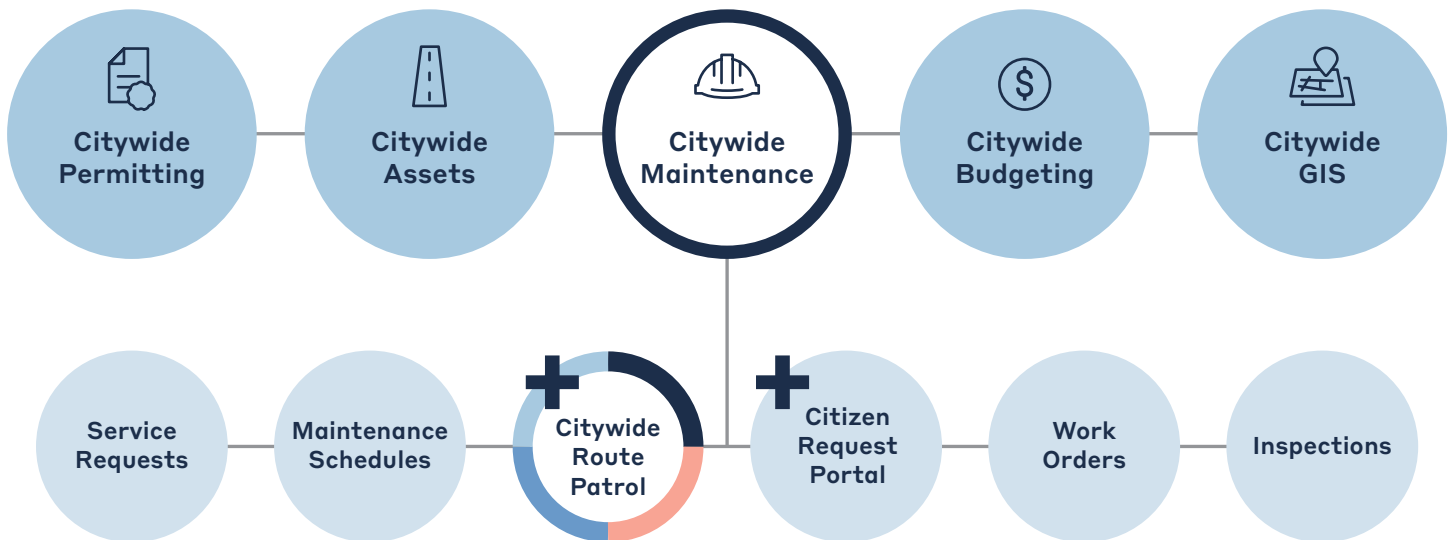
Citywide Permitting

Citywide Assets

Citywide Maintenance

Citywide Budgeting

Citywide GIS

Service Requests

Maintenance Schedules

Citywide Route Patrol

Citizen Request Portal

Work Orders

Inspections